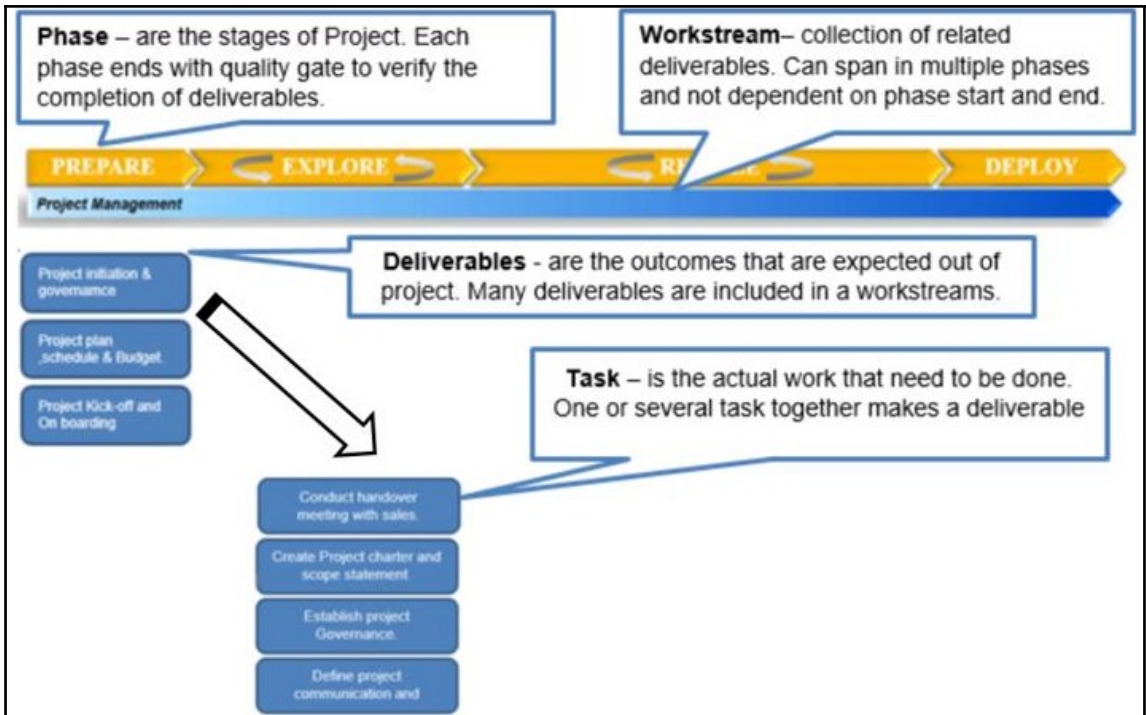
Phase – are the stages of Project. Each phase ends with quality gate to verify the completion of deliverables.

Workstream– collection of related deliverables. Can span in multiple phases and not dependent on phase start and end.

PREPARE

EXPLORE

RE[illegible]

DEPLOY

Project Management

Project initiation & governamce

Deliverables - are the outcomes that are expected out of project. Many deliverables are included in a workstreams.

Project plan ,schedule & Budget.

Project Kick-off and On boarding

Task – is the actual work that need to be done. One or several task together makes a deliverable

Conduct handover meeting with sales.

Create Project charter and scope statement.

Establish project Governance.

Define project communication and